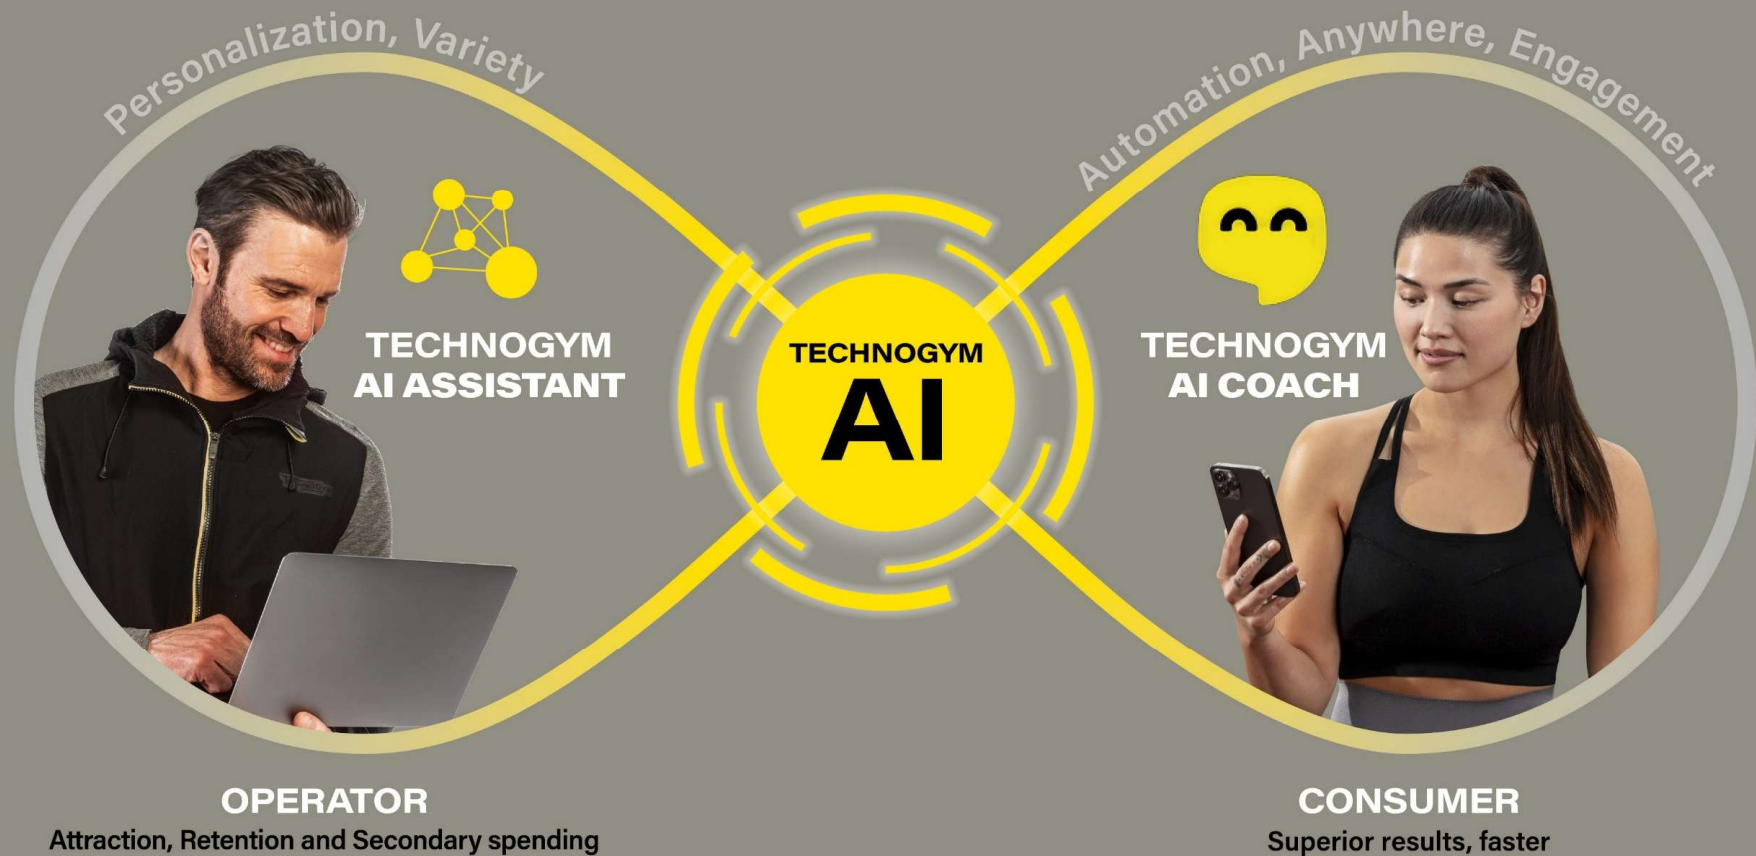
Personalization, Variety

Automation, Anywhere, Engagement

TECHNOGYM
AI ASSISTANT

TECHNOGYM
AI

TECHNOGYM
AI COACH

OPERATOR
Attraction, Retention and Secondary spending

CONSUMER
Superior results, faster